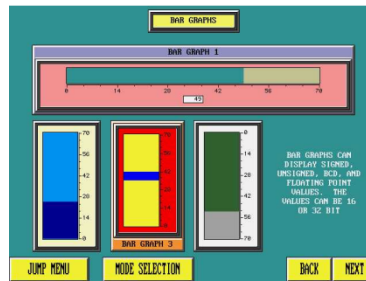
BAR GRAPHS

BAR GRAPH 1

0 14 28 42 56 70

42

70
56
42
28
14
0

BAR GRAPH 3

0
14
28
42
56
70

BAR GRAPHS CAN DISPLAY SIGNED, UNSIGNED, BCD, AND FLOATING POINT VALUES. THE VALUES CAN BE 16 OR 32 BIT

JUMP MENU

MODE SELECTION

BACK

NEXT